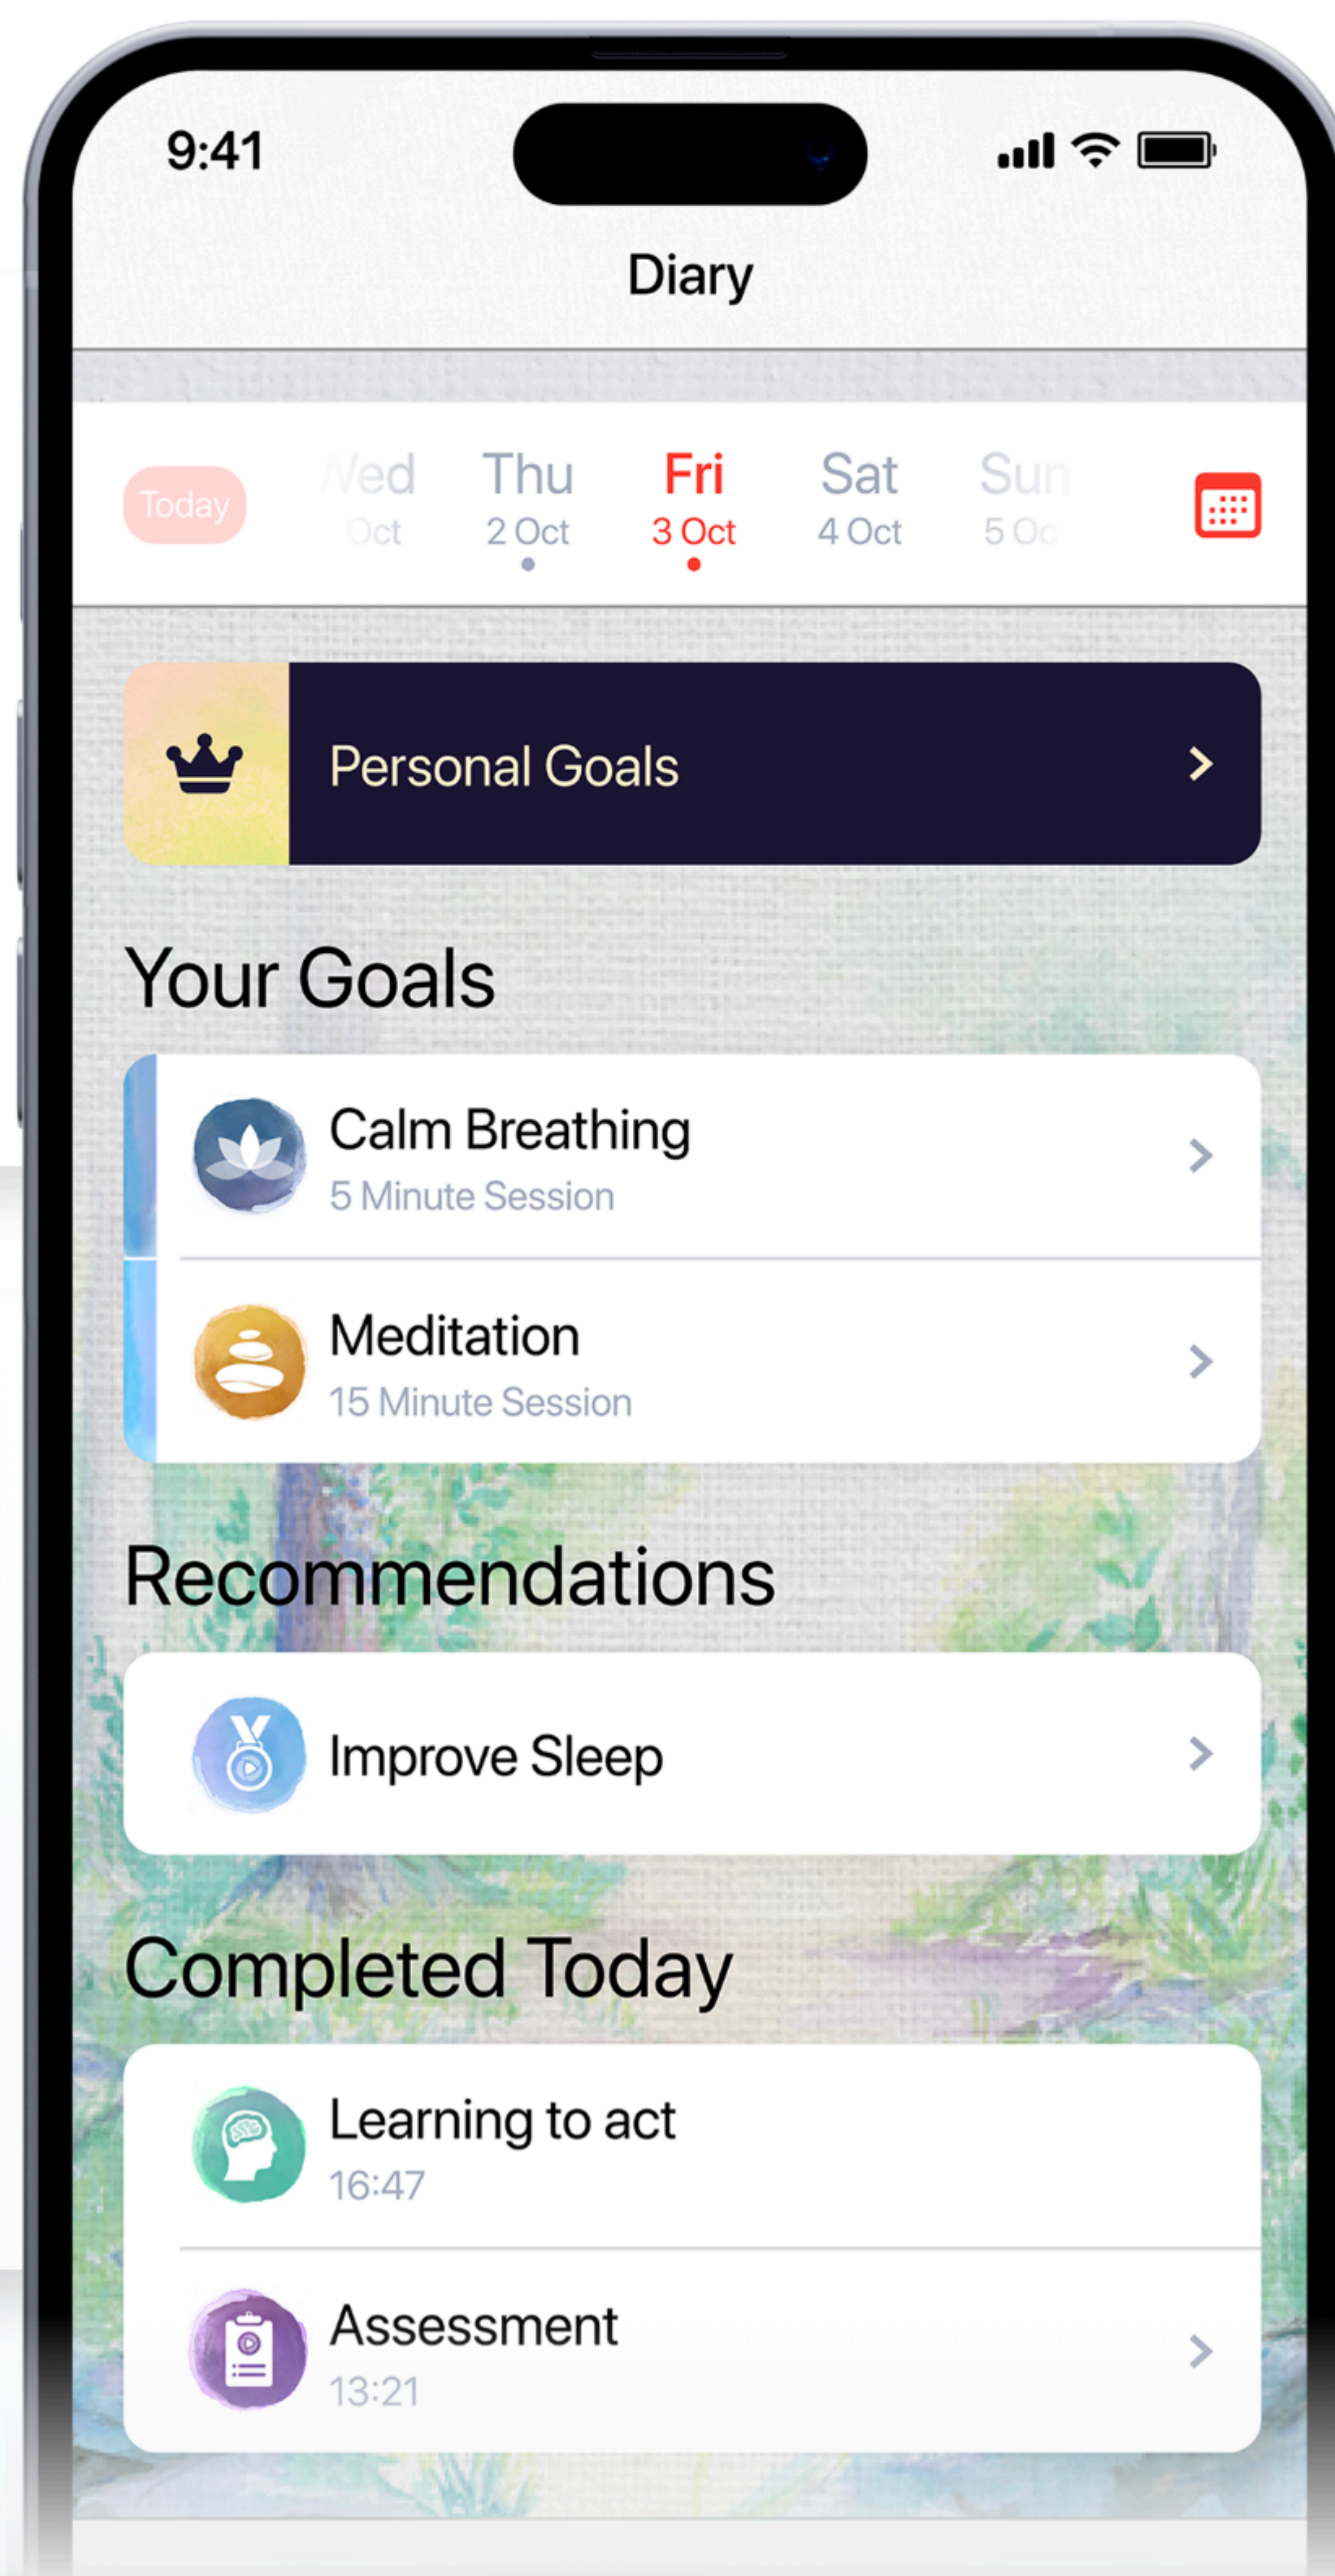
9:41

Diary

Today
Wed Oct
Thu 2 Oct
Fri 3 Oct
Sat 4 Oct
Sun 5 Oc

Personal Goals

Your Goals

Calm Breathing
5 Minute Session

Meditation
15 Minute Session

Recommendations

Improve Sleep

Completed Today

Learning to act
16:47

Assessment
13:21